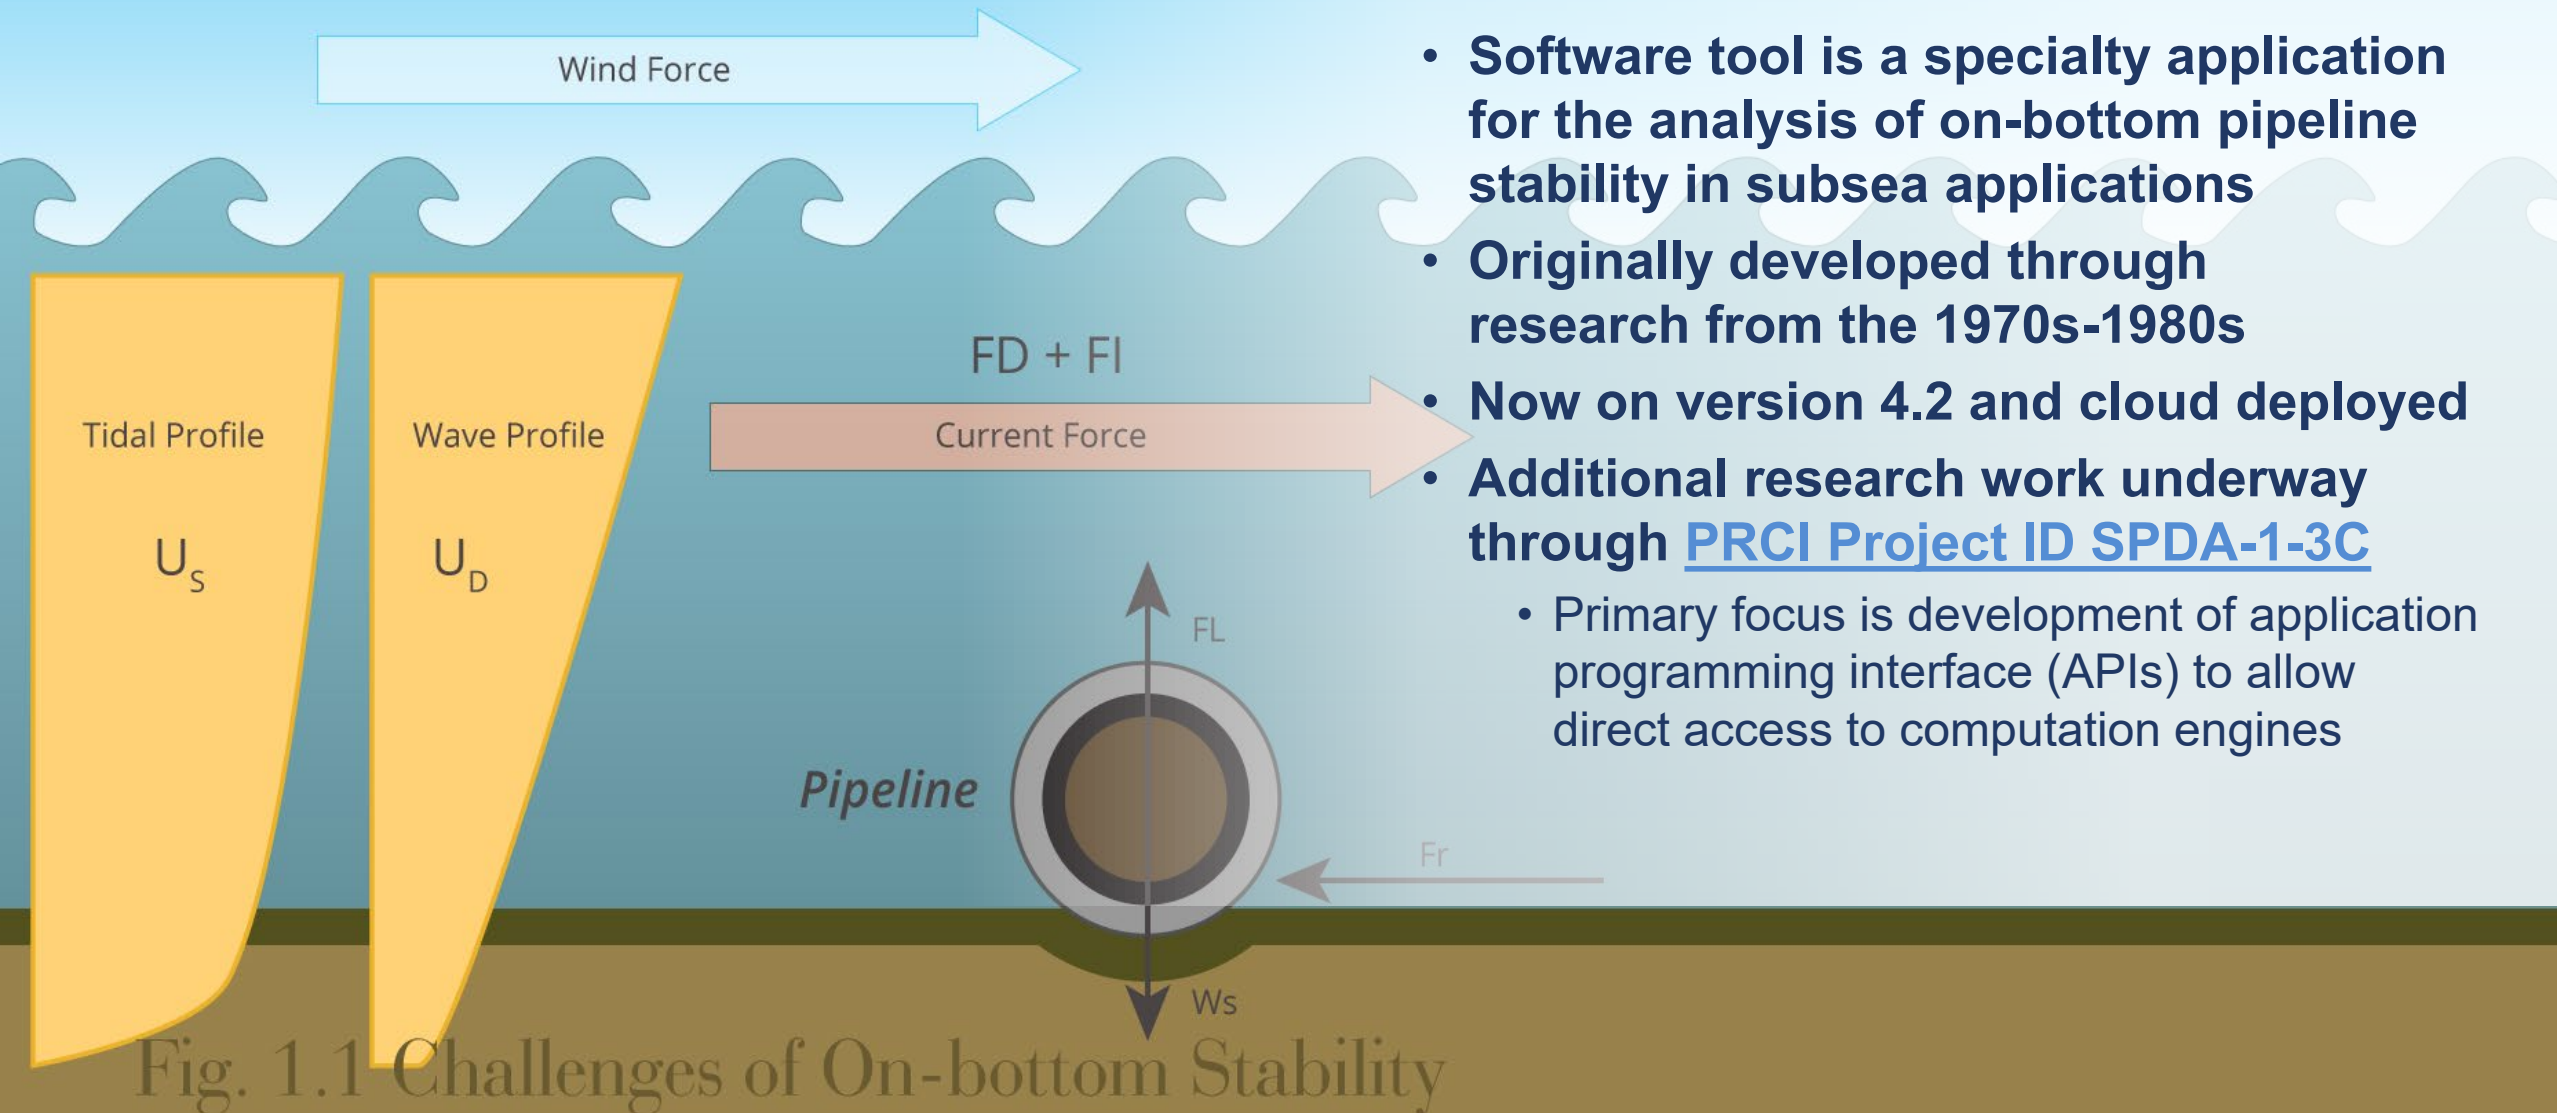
Wind Force

Tidal Profile

$U_S$

Wave Profile

$U_D$

FD + FI

Current Force

FL

Pipeline

Fr

Ws

Fig. 1.1 Challenges of On-bottom Stability

• Software tool is a specialty application for the analysis of on-bottom pipeline stability in subsea applications
• Originally developed through research from the 1970s-1980s
• Now on version 4.2 and cloud deployed
• Additional research work underway through PRCI Project ID SPDA-1-3C
• Primary focus is development of application programming interface (APIs) to allow direct access to computation engines